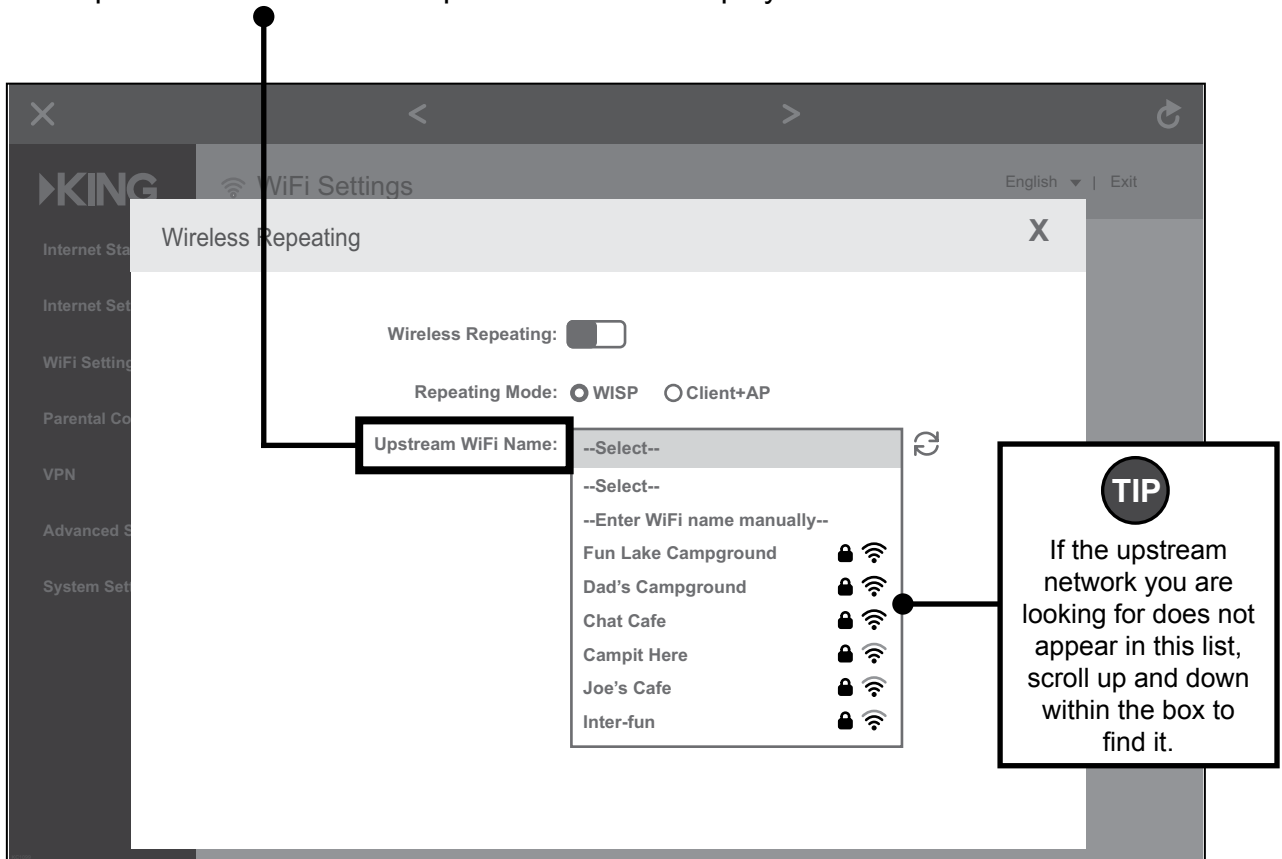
✕ < > 

KING WiFi Settings English | Exit

Internet Sta
Internet Set
WiFi Setting
Parental Co
VPN
Advanced S
System Sett

Wireless Repeating X

Wireless Repeating:

Repeating Mode: WISP Client+AP

Upstream WiFi Name: --Select--

--Select--
--Enter WiFi name manually--
Fun Lake Campground
Dad's Campground
Chat Cafe
Campit Here
Joe's Cafe
Inter-fun

TIP

If the upstream network you are looking for does not appear in this list, scroll up and down within the box to find it.